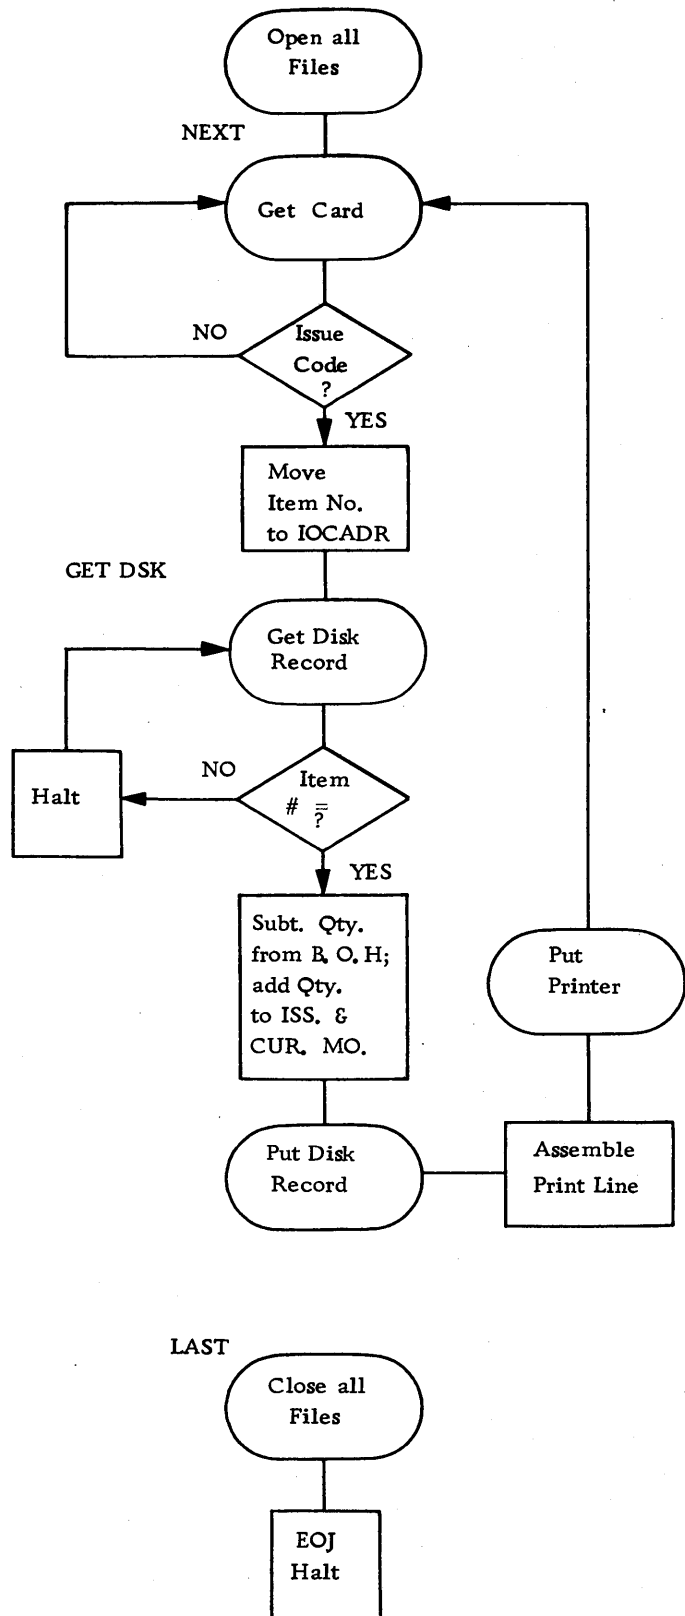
Open all Files

NEXT

Get Card

NO

Issue Code ?

YES

Move Item No. to IOCADR

GET DSK

Get Disk Record

Halt

NO

Item # $\overset{=}{?}$

YES

Subt. Qty. from B. O. H; add Qty. to ISS. & CUR. MO.

Put Printer

Put Disk Record

Assemble Print Line

LAST

Close all Files

EOJ Halt